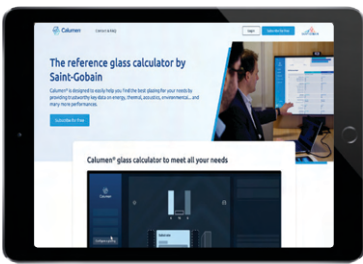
Calumen

Login

Subscribe for free

The reference glass calculator by Saint-Gobain

Calumen® is designed to easily help you find the best glazing for your needs by providing trustworthy key data on energy, thermal, acoustic, environmental... and many more performances.

Subscribe for free

Calumen® glass calculator to meet all your needs